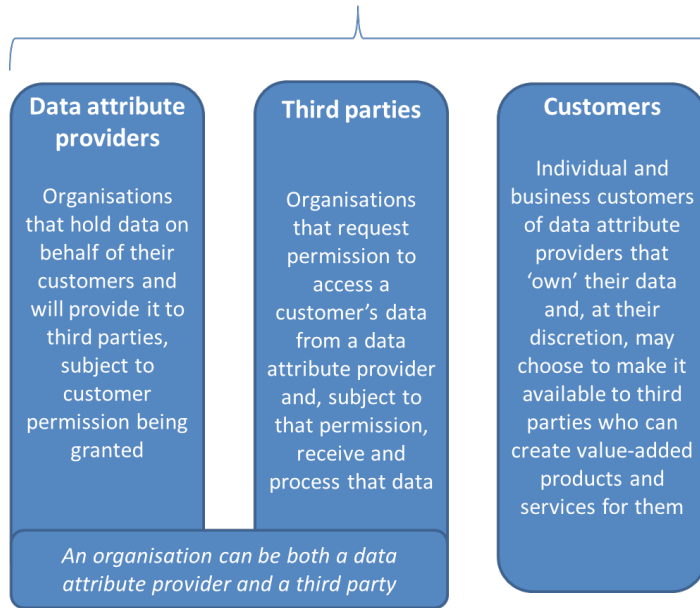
Data attribute providers

Organisations that hold data on behalf of their customers and will provide it to third parties, subject to customer permission being granted

Third parties

Organisations that request permission to access a customer's data from a data attribute provider and, subject to that permission, receive and process that data

Customers

Individual and business customers of data attribute providers that 'own' their data and, at their discretion, may choose to make it available to third parties who can create value-added products and services for them

An organisation can be both a data attribute provider and a third party